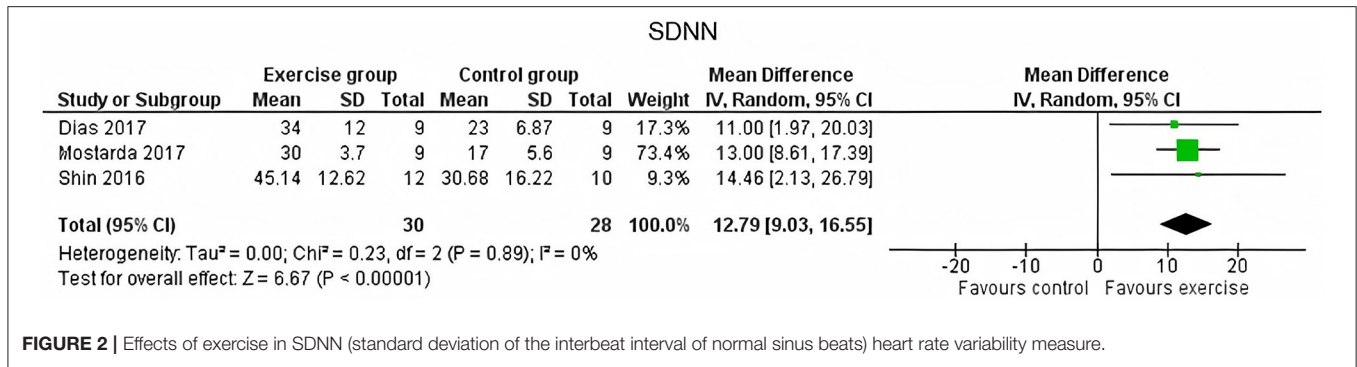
SDNN

| Study or Subgroup | Exercise group Mean | SD | Total | Control group Mean | SD | Total | Weight | Mean Difference IV, Random, 95% CI |
|---|---|---|---|---|---|---|---|---|
| Dias 2017 | 34 | 12 | 9 | 23 | 6.87 | 9 | 17.3% | 11.00 [1.97, 20.03] |
| Mostarda 2017 | 30 | 3.7 | 9 | 17 | 5.6 | 9 | 73.4% | 13.00 [8.61, 17.39] |
| Shin 2016 | 45.14 | 12.62 | 12 | 30.68 | 16.22 | 10 | 9.3% | 14.46 [2.13, 26.79] |
| Total (95% CI) | | | 30 | | | 28 | 100.0% | 12.79 [9.03, 16.55] |

Heterogeneity: Tau² = 0.00; Chi² = 0.23, df = 2 (P = 0.89); I² = 0%
Test for overall effect: Z = 6.67 (P < 0.00001)

Mean Difference
IV, Random, 95% CI

-20 -10 0 10 20
Favours control Favours exercise

FIGURE 2 | Effects of exercise in SDNN (standard deviation of the interbeat interval of normal sinus beats) heart rate variability measure.